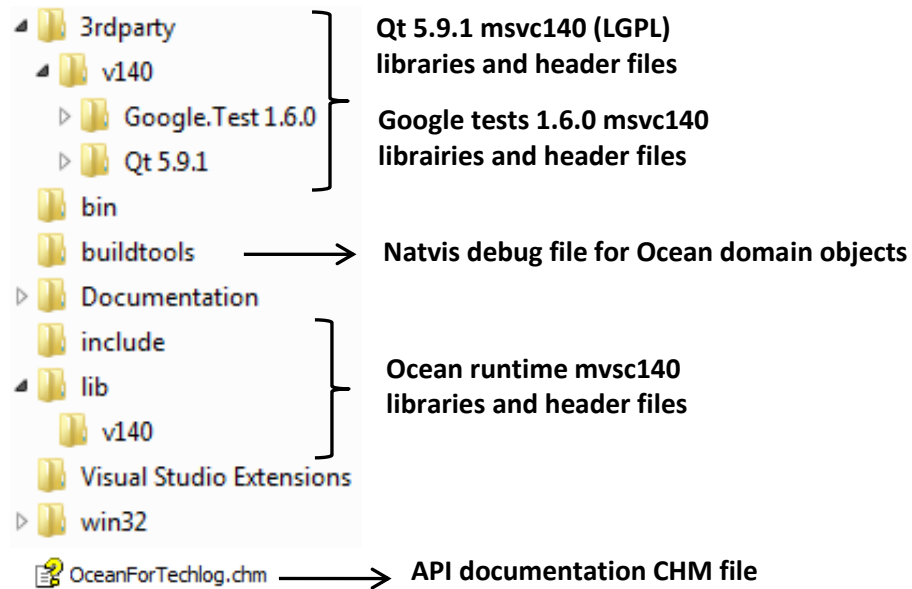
3rdparty
v140
Google.Test 1.6.0
Qt 5.9.1
bin
buildtools
Documentation
include
lib
v140
Visual Studio Extensions
win32
OceanForTechlog.chm

Qt 5.9.1 msvc140 (LGPL) libraries and header files

Google tests 1.6.0 msvc140 librairies and header files

Natvis debug file for Ocean domain objects

Ocean runtime mvsc140 libraries and header files

API documentation CHM file